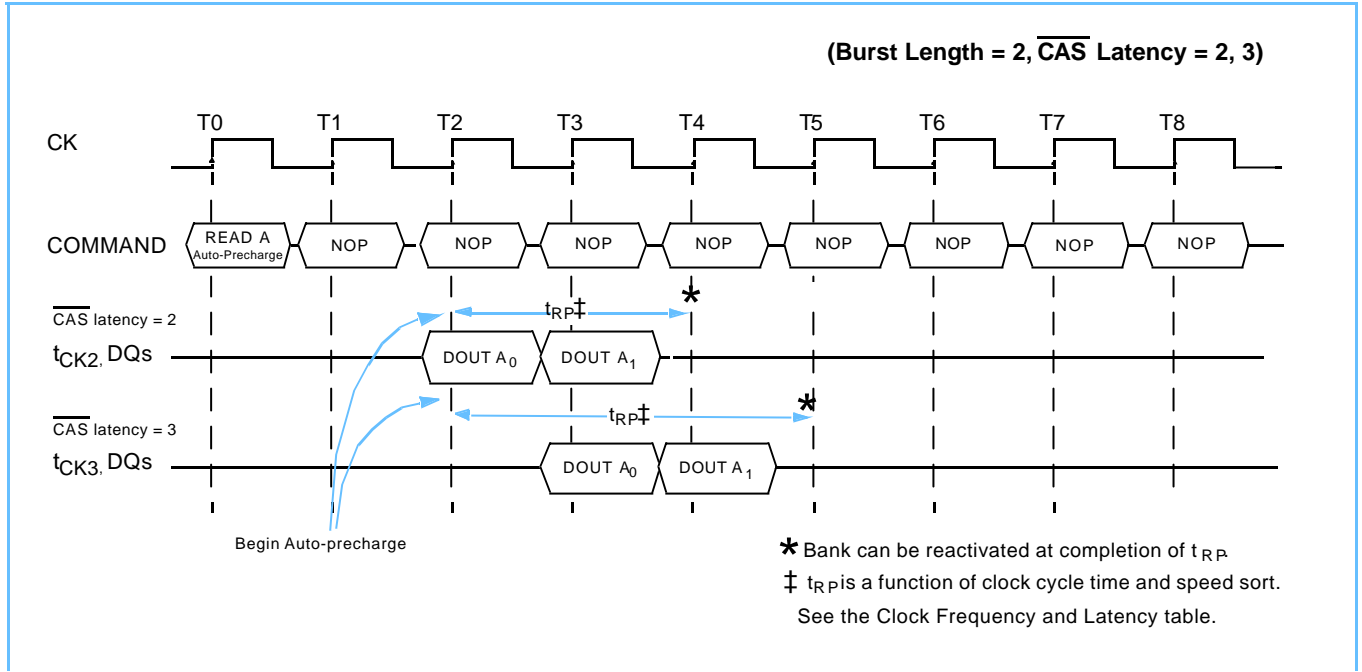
(Burst Length = 2, $\overline{\text{CAS}}$ Latency = 2, 3)

CK

T0 T1 T2 T3 T4 T5 T6 T7 T8

COMMAND

READ A Auto-Precharge

NOP NOP NOP NOP NOP NOP NOP NOP

$\overline{\text{CAS}}$ latency = 2

$t_{CK2}$, DQs

$t_{RP}$‡

*

DOUT $A_0$

DOUT $A_1$

$\overline{\text{CAS}}$ latency = 3

$t_{CK3}$, DQs

$t_{RP}$‡

*

DOUT $A_0$

DOUT $A_1$

Begin Auto-precharge

* Bank can be reactivated at completion of $t_{RP}$.

‡ $t_{RP}$ is a function of clock cycle time and speed sort. See the Clock Frequency and Latency table.